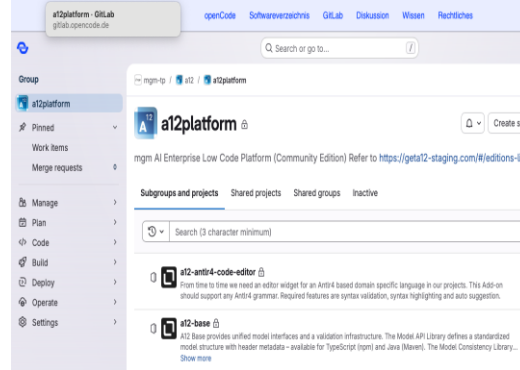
a12platform · GitLab
gitlab.opencode.de

openCode Softwareverzeichnis GitLab Diskussion Wissen Rechtliches

Search or go to...

/

Group

a12platform

Pinned

Work items

Merge requests 0

Manage

Plan

Code

Build

Deploy

Operate

Settings

mgm-tp / a12 / a12platform

a12platform

Create s

mgm AI Enterprise Low Code Platform (Community Edition) Refer to https://geta12-staging.com/#/editions-

Subgroups and projects Shared projects Shared groups Inactive

Search (3 character minimum)

a12-antlr4-code-editor

From time to time we need an editor widget for an Antlr4 based domain specific language in our projects. This Add-on should support any Antlr4 grammar. Required features are syntax validation, syntax highlighting and auto suggestion.

a12-base

A12 Base provides unified model interfaces and a validation infrastructure. The Model API Library defines a standardized model structure with header metadata - available for TypeScript (npm) and Java (Maven). The Model Consistency Library...

Show more